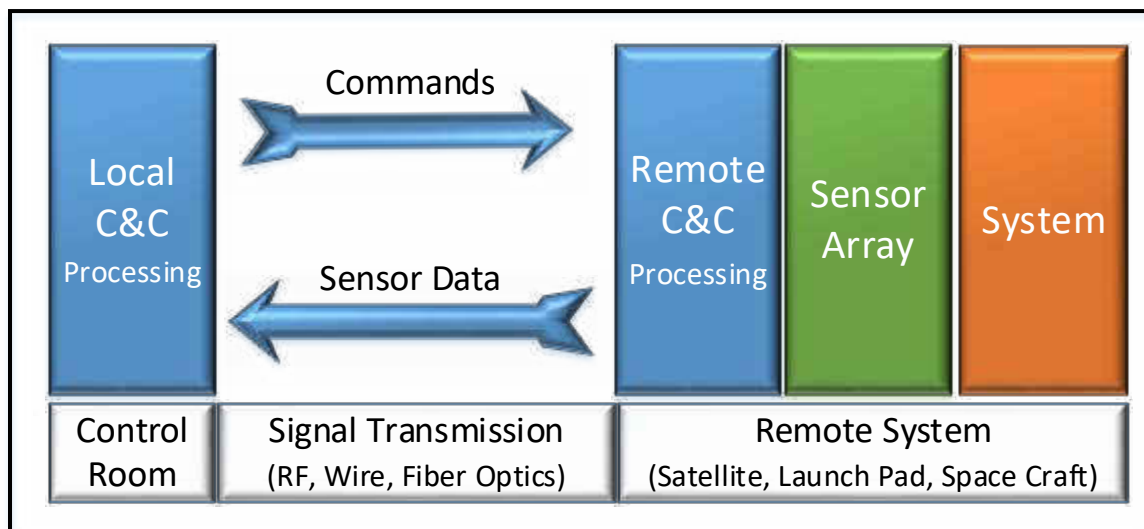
Local C&C Processing

Commands

Sensor Data

Remote C&C Processing

Sensor Array

System

Control Room

Signal Transmission (RF, Wire, Fiber Optics)

Remote System (Satellite, Launch Pad, Space Craft)